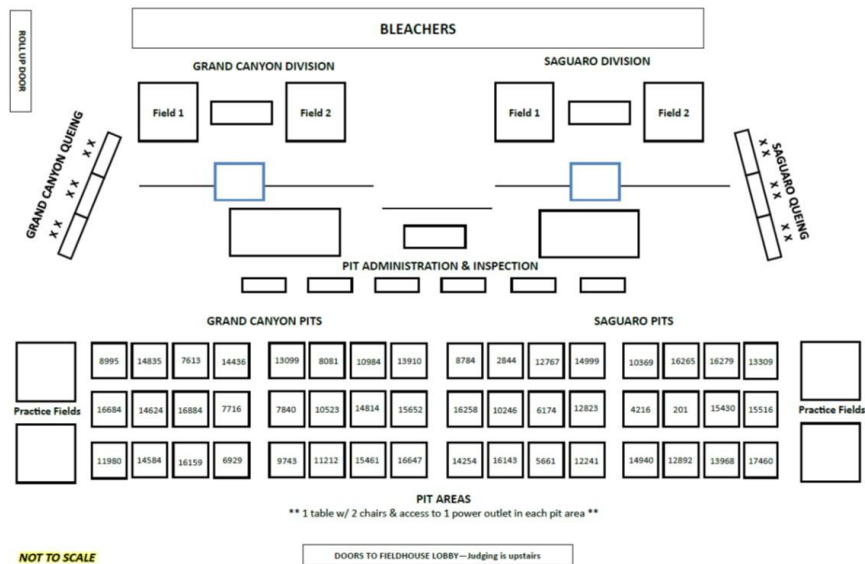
ROLL UP DOOR

BLEACHERS

GRAND CANYON DIVISION

Field 1

Field 2

SAGUARO DIVISION

Field 1

Field 2

GRAND CANYON QUEING

X X X X X X

SAGUARO QUEING

X X X X X X

PIT ADMINISTRATION & INSPECTION

GRAND CANYON PITS

SAGUARO PITS

Practice Fields

| 8995 | 14835 | 7613 | 14436 |
|---|---|---|---|
| 16684 | 14624 | 16884 | 7716 |
| 11980 | 14584 | 16159 | 6929 |

| 13099 | 8081 | 10984 | 13910 |
|---|---|---|---|
| 7840 | 10523 | 14814 | 15652 |
| 9743 | 11212 | 15461 | 16647 |

| 8784 | 2844 | 12767 | 14999 |
|---|---|---|---|
| 16258 | 10246 | 6174 | 12823 |
| 14254 | 16143 | 5661 | 12241 |

| 10369 | 16265 | 16279 | 13309 |
|---|---|---|---|
| 4216 | 201 | 15430 | 15516 |
| 14940 | 12892 | 13968 | 17460 |

Practice Fields

PIT AREAS

** 1 table w/ 2 chairs & access to 1 power outlet in each pit area **

NOT TO SCALE

DOORS TO FIELDHOUSE LOBBY—Judging is upstairs